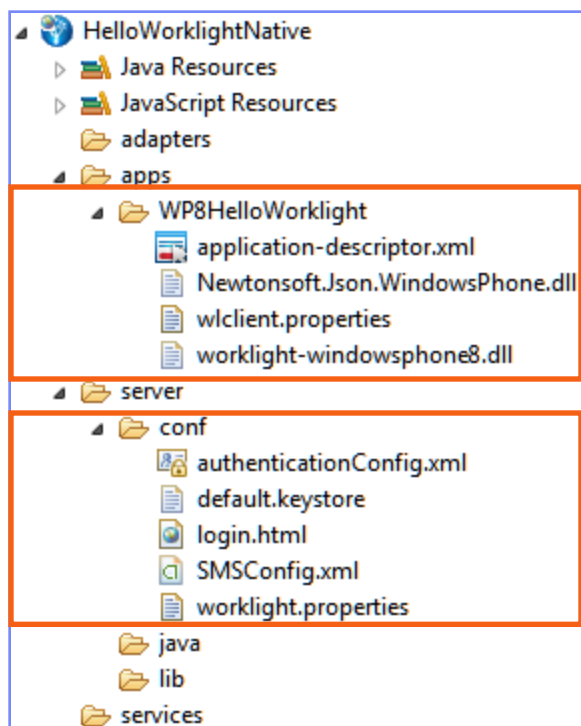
HelloWorklightNative
Java Resources
JavaScript Resources
adapters
apps
WP8HelloWorklight
application-descriptor.xml
Newtonsoft.Json.WindowsPhone.dll
wlclient.properties
worklight-windowsphone8.dll
server
conf
authenticationConfig.xml
default.keystore
login.html
SMSConfig.xml
worklight.properties
java
lib
services